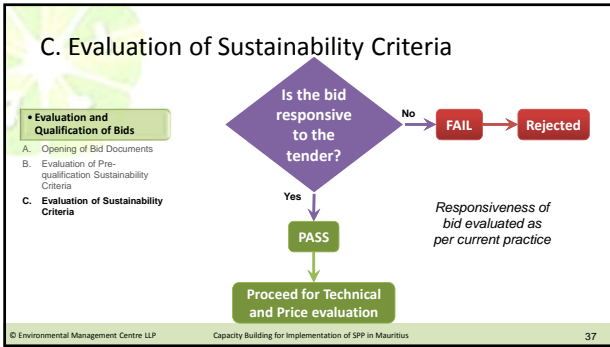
C. Evaluation of Sustainability Criteria

• Evaluation and Qualification of Bids

A. Opening of Bid Documents

B. Evaluation of Pre-qualification Sustainability Criteria

C. Evaluation of Sustainability Criteria

Is the bid responsive to the tender?

No

FAIL

Rejected

Yes

PASS

Proceed for Technical and Price evaluation

Responsiveness of bid evaluated as per current practice

© Environmental Management Centre LLP

Capacity Building for Implementation of SPP in Mauritius

37